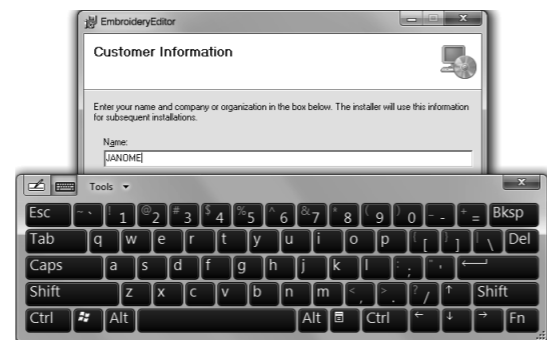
EmbroideryEditor

Customer Information

Enter your name and company or organization in the box below. The installer will use this information for subsequent installations.

Name:
JANOME

Tools

Esc ~ ` ! 1 @ 2 # 3 $ 4 % 5 ^ 6 & 7 * 8 ( 9 ) 0 _ - + = Bksp
Tab q w e r t y u i o p { [ } ] | \ Del
Caps a s d f g h j k l : ; " ' ←
Shift z x c v b n m < , > . ? / ↑ Shift
Ctrl Alt Alt Ctrl ← ↓ → Fn